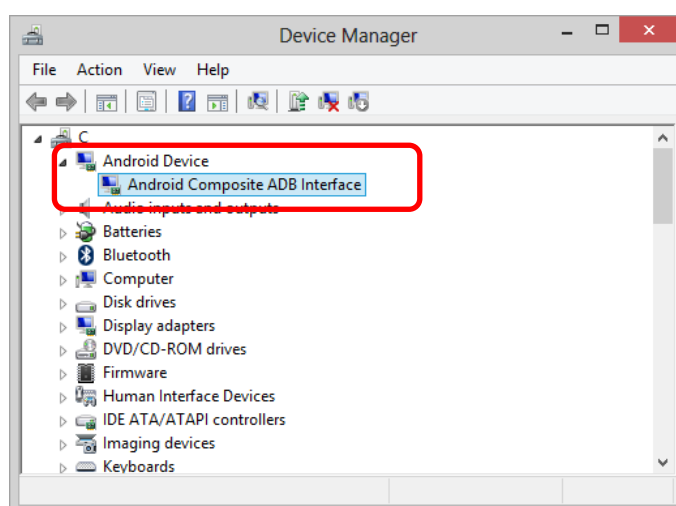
Device Manager

File Action View Help

C
Android Device
Android Composite ADB Interface
Audio inputs and outputs
Batteries
Bluetooth
Computer
Disk drives
Display adapters
DVD/CD-ROM drives
Firmware
Human Interface Devices
IDE ATA/ATAPI controllers
Imaging devices
Keyboards